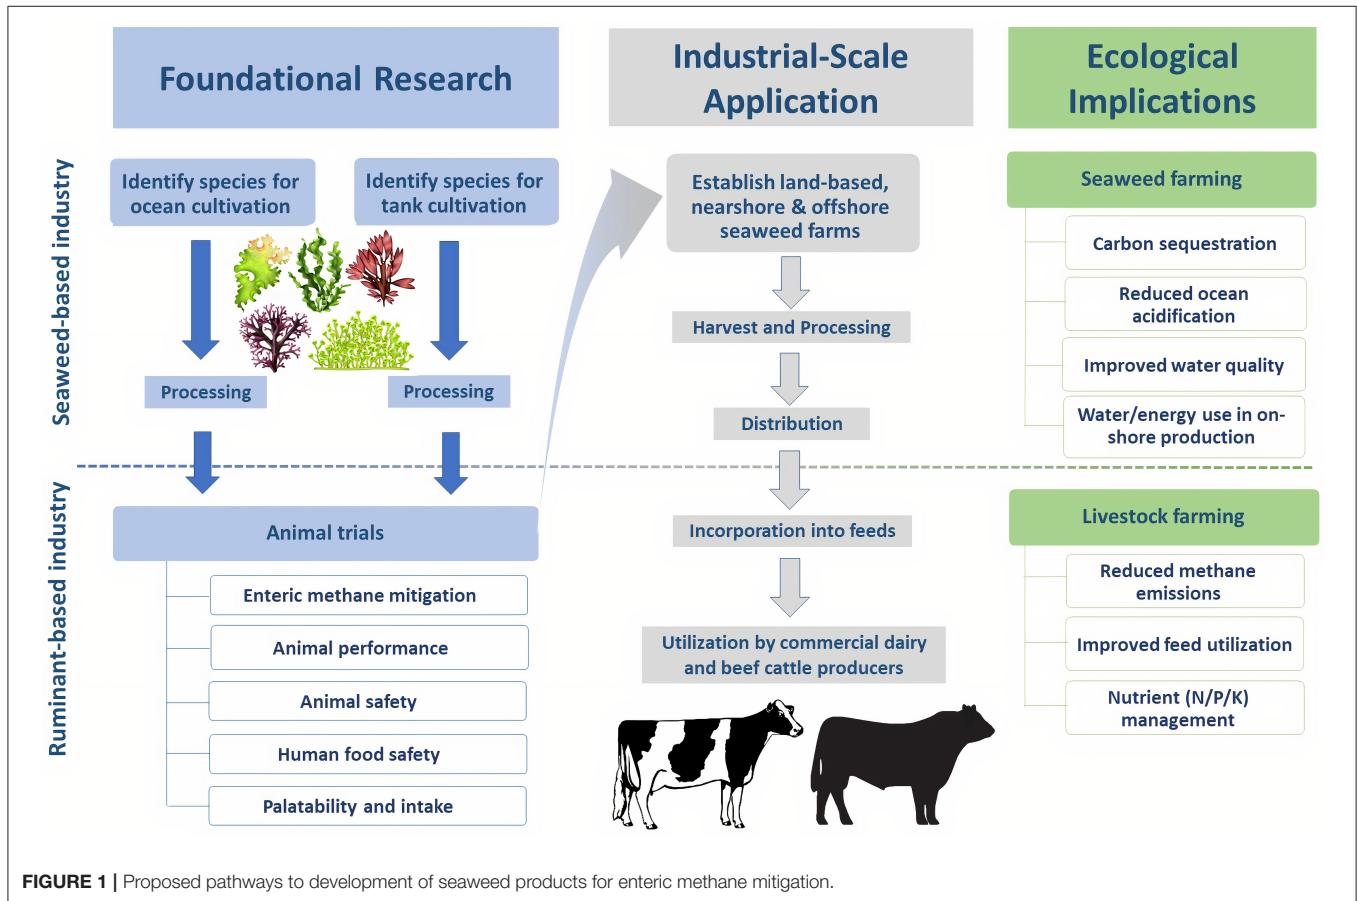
Foundational Research

Industrial-Scale Application

Ecological Implications

Seaweed-based industry

Identify species for ocean cultivation

Identify species for tank cultivation

Processing

Processing

Establish land-based, nearshore & offshore seaweed farms

Harvest and Processing

Distribution

Seaweed farming

Carbon sequestration

Reduced ocean acidification

Improved water quality

Water/energy use in on-shore production

Ruminant-based industry

Animal trials

Enteric methane mitigation

Animal performance

Animal safety

Human food safety

Palatability and intake

Incorporation into feeds

Utilization by commercial dairy and beef cattle producers

Livestock farming

Reduced methane emissions

Improved feed utilization

Nutrient (N/P/K) management

FIGURE 1 | Proposed pathways to development of seaweed products for enteric methane mitigation.